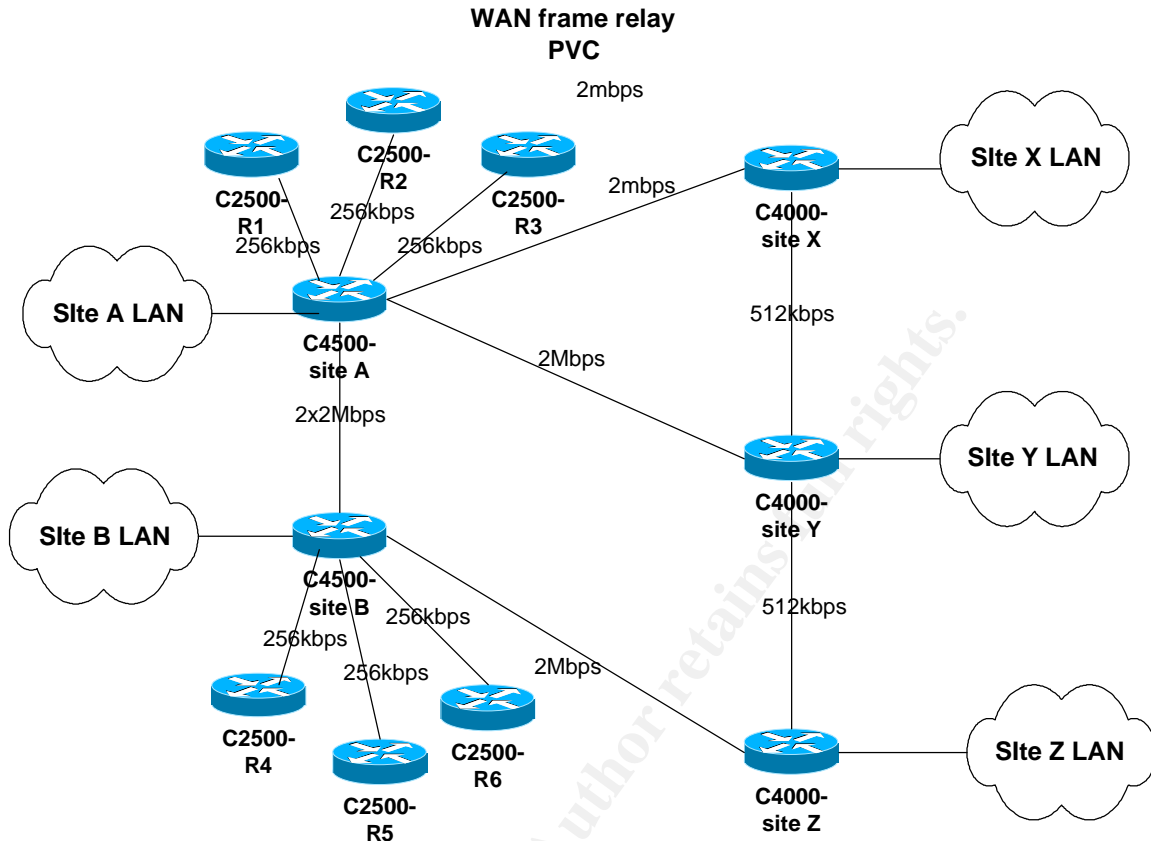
WAN frame relay
PVC

2mbps

C2500-R1

C2500-R2

C2500-R3

256kbps

256kbps

256kbps

2mbps

SIte X LAN

C4000-site X

SIte A LAN

C4500-site A

512kbps

2Mbps

2x2Mbps

SIte Y LAN

C4000-site Y

SIte B LAN

C4500-site B

256kbps

256kbps

256kbps

512kbps

2Mbps

C2500-R4

C2500-R5

C2500-R6

SIte Z LAN

C4000-site Z

© SANS Institute, Author retains full rights.